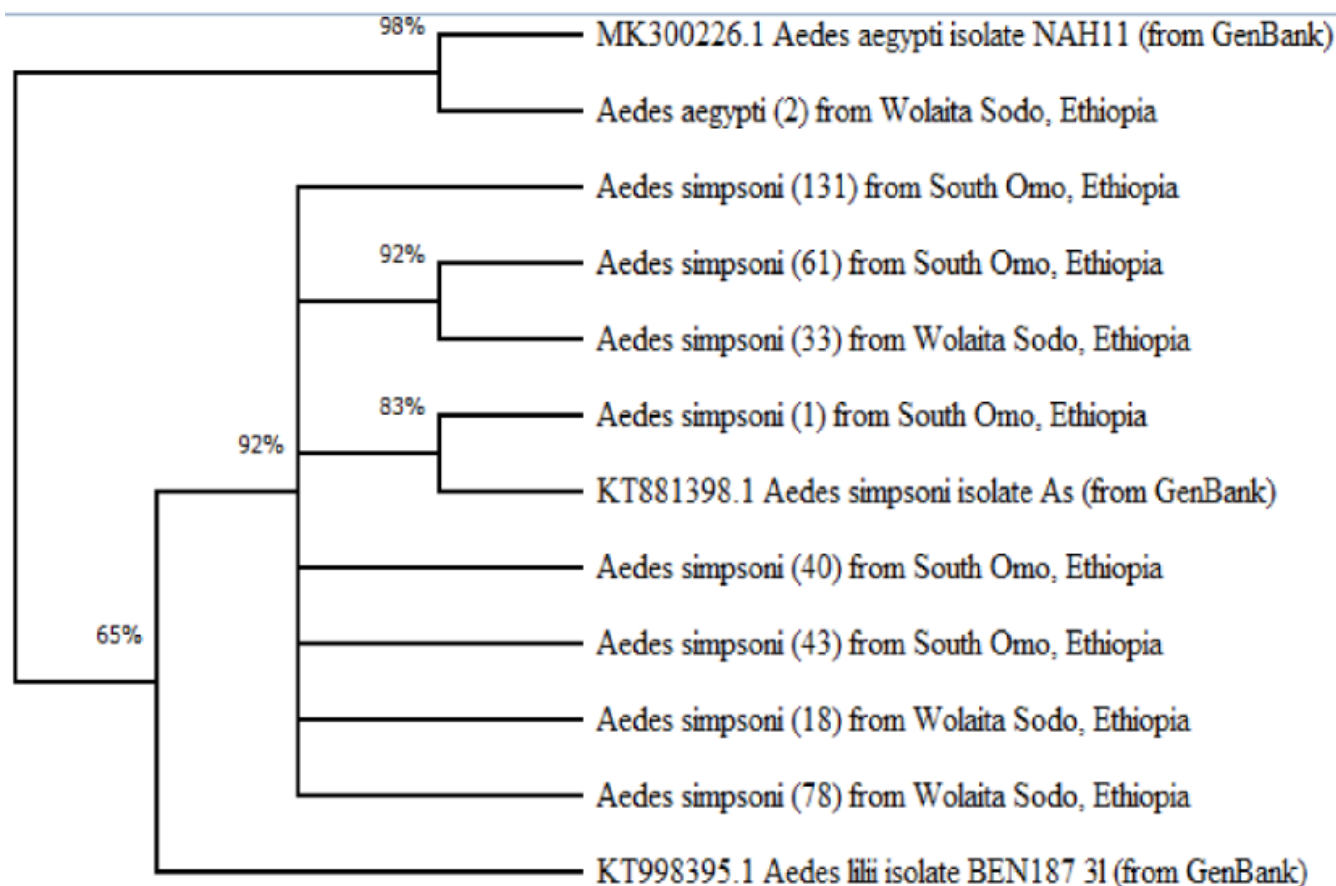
98%
MK300226.1 Aedes aegypti isolate NAH11 (from GenBank)
Aedes aegypti (2) from Wolaita Sodo, Ethiopia
Aedes simpsoni (131) from South Omo, Ethiopia
92%
Aedes simpsoni (61) from South Omo, Ethiopia
Aedes simpsoni (33) from Wolaita Sodo, Ethiopia
83%
Aedes simpsoni (1) from South Omo, Ethiopia
92%
KT881398.1 Aedes simpsoni isolate As (from GenBank)
Aedes simpsoni (40) from South Omo, Ethiopia
65%
Aedes simpsoni (43) from South Omo, Ethiopia
Aedes simpsoni (18) from Wolaita Sodo, Ethiopia
Aedes simpsoni (78) from Wolaita Sodo, Ethiopia
KT998395.1 Aedes lilii isolate BEN187 31 (from GenBank)